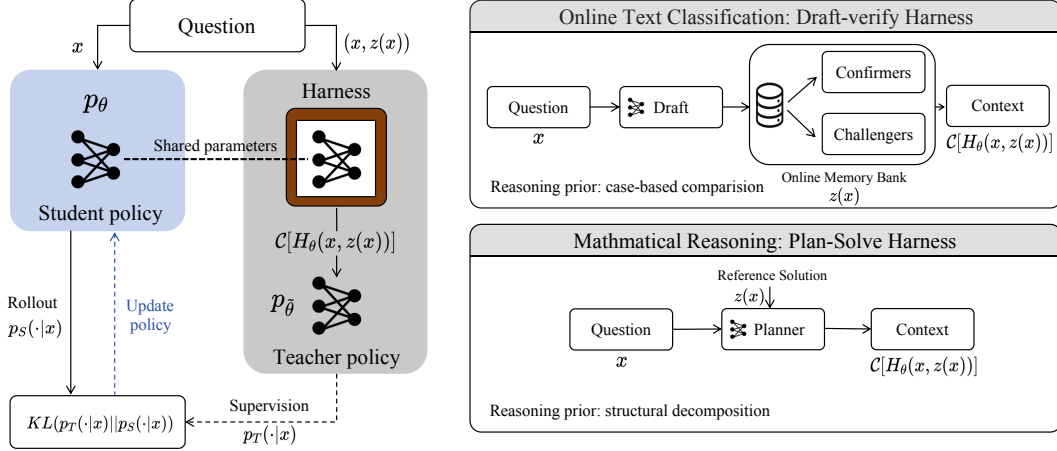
Question

$x$

$(x, z(x))$

$p_\theta$

Harness

Shared parameters

Student policy

$\mathcal{C}[H_\theta(x, z(x))]$

$p_{\tilde{\theta}}$

Teacher policy

Rollout
$p_S(\cdot|x)$

Update policy

Supervision
$p_T(\cdot|x)$

$KL(p_T(\cdot|x)||p_S(\cdot|x))$

Online Text Classification: Draft-verify Harness

Question
$x$

Draft

Confirmers

Challengers

Context
$\mathcal{C}[H_\theta(x, z(x))]$

Reasoning prior: case-based comparision

Online Memory Bank
$z(x)$

Mathmatical Reasoning: Plan-Solve Harness

Reference Solution
$z(x)$

Question
$x$

Planner

Context
$\mathcal{C}[H_\theta(x, z(x))]$

Reasoning prior: structural decomposition